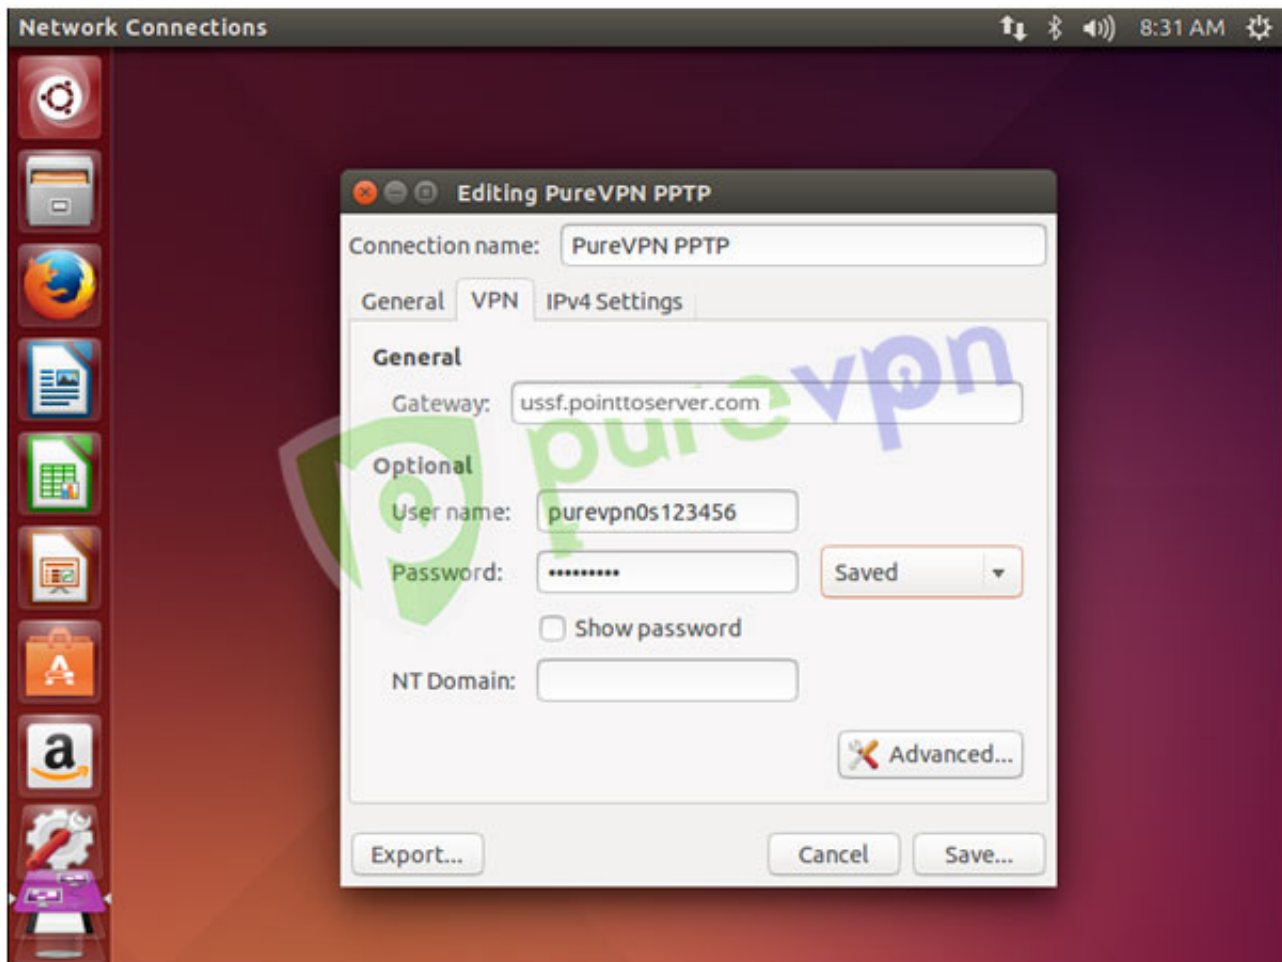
Network Connections

8:31 AM

Editing PureVPN PPTP

Connection name: PureVPN PPTP

General VPN IPv4 Settings

General

Gateway: ussf.pointtoserver.com

Optional

User name: purevpn0s123456

Password: •••••••••• Saved

Show password

NT Domain:

Advanced...

Export... Cancel Save...

purevpn

a